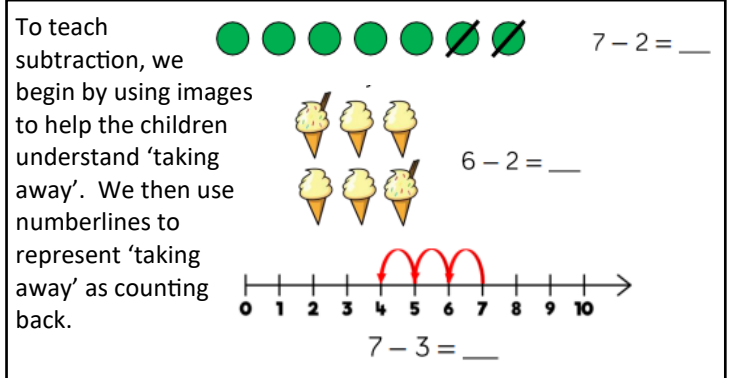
To teach subtraction, we begin by using images to help the children understand 'taking away'. We then use numberlines to represent 'taking away' as counting back.

$7 - 2 =$ ___

$6 - 2 =$ ___

0 1 2 3 4 5 6 7 8 9 10

$7 - 3 =$ ___